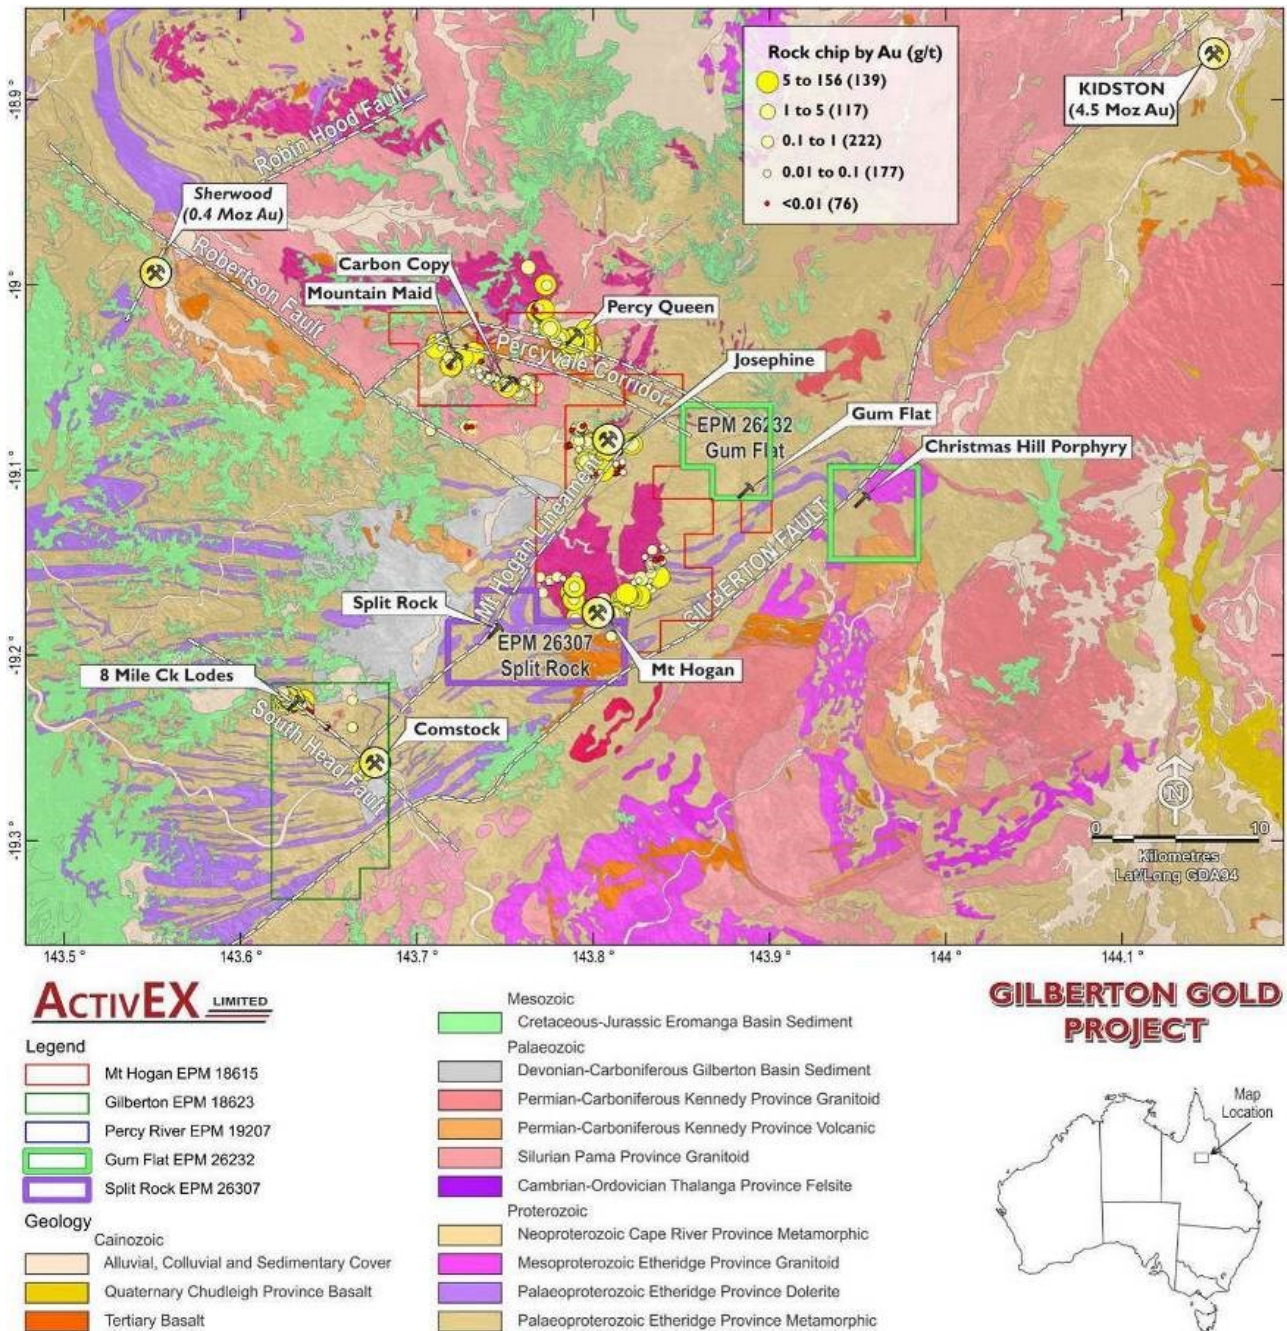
Rock chip by Au (g/t)
5 to 156 (139)
1 to 5 (117)
0.1 to 1 (222)
0.01 to 0.1 (177)
<0.01 (76)

KIDSTON
(4.5 Moz Au)

-18.9
-19
-19.1
-19.2
-19.3

Robin Hood Fault
Sherwood
(0.4 Moz Au)
Robertson Fault
Carbon Copy
Mountain Maid
Percy Queen
Percyvale Corridor
Josephine
EPM 26232
Gum Flat
Gum Flat
Christmas Hill Porphyry
Mt Hogan Lineament
GILBERTON FAULT
Split Rock
EPM 26307
Split Rock
Mt Hogan
8 Mile Ck Lodes
South Head Fault
Comstock

N
0 10
Kilometres
Lat/Long GDA94

143.5° 143.6° 143.7° 143.8° 143.9° 144° 144.1°

ACTIVEX LIMITED

Legend
Mt Hogan EPM 18615
Gilberton EPM 18623
Percy River EPM 19207
Gum Flat EPM 26232
Split Rock EPM 26307
Geology
Cainozoic
Alluvial, Colluvial and Sedimentary Cover
Quaternary Chudleigh Province Basalt
Tertiary Basalt

Mesozoic
Cretaceous-Jurassic Eromanga Basin Sediment
Palaeozoic
Devonian-Carboniferous Gilberton Basin Sediment
Permian-Carboniferous Kennedy Province Granitoid
Permian-Carboniferous Kennedy Province Volcanic
Silurian Pama Province Granitoid
Cambrian-Ordovician Thalanga Province Felsite
Proterozoic
Neoproterozoic Cape River Province Metamorphic
Mesoproterozoic Etheridge Province Granitoid
Palaeoproterozoic Etheridge Province Dolerite
Palaeoproterozoic Etheridge Province Metamorphic

GILBERTON GOLD PROJECT

Map Location